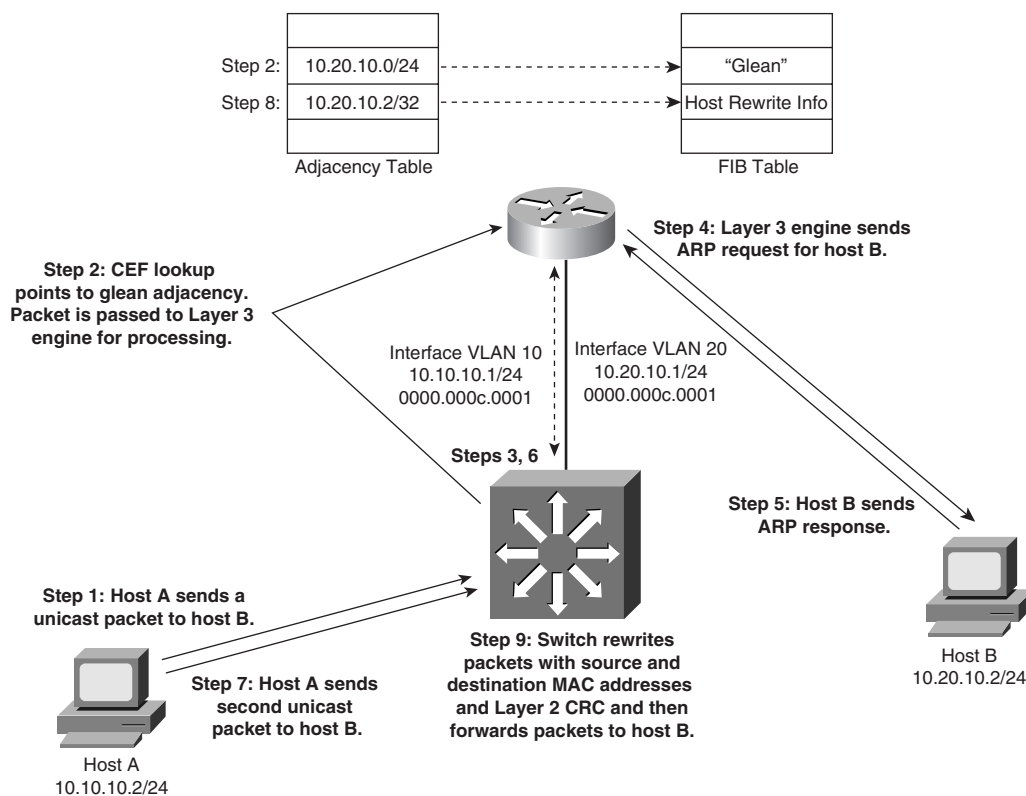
| Step 2: | 10.20.10.0/24 |
| Step 8: | 10.20.10.2/32 |

Adjacency Table

"Glean"

Host Rewrite Info

FIB Table

Step 4: Layer 3 engine sends ARP request for host B.

Step 2: CEF lookup points to glean adjacency. Packet is passed to Layer 3 engine for processing.

Interface VLAN 10
10.10.10.1/24
0000.000c.0001

Interface VLAN 20
10.20.10.1/24
0000.000c.0001

Steps 3, 6

Step 5: Host B sends ARP response.

Step 1: Host A sends a unicast packet to host B.

Step 7: Host A sends second unicast packet to host B.

Step 9: Switch rewrites packets with source and destination MAC addresses and Layer 2 CRC and then forwards packets to host B.

Host B
10.20.10.2/24

Host A
10.10.10.2/24